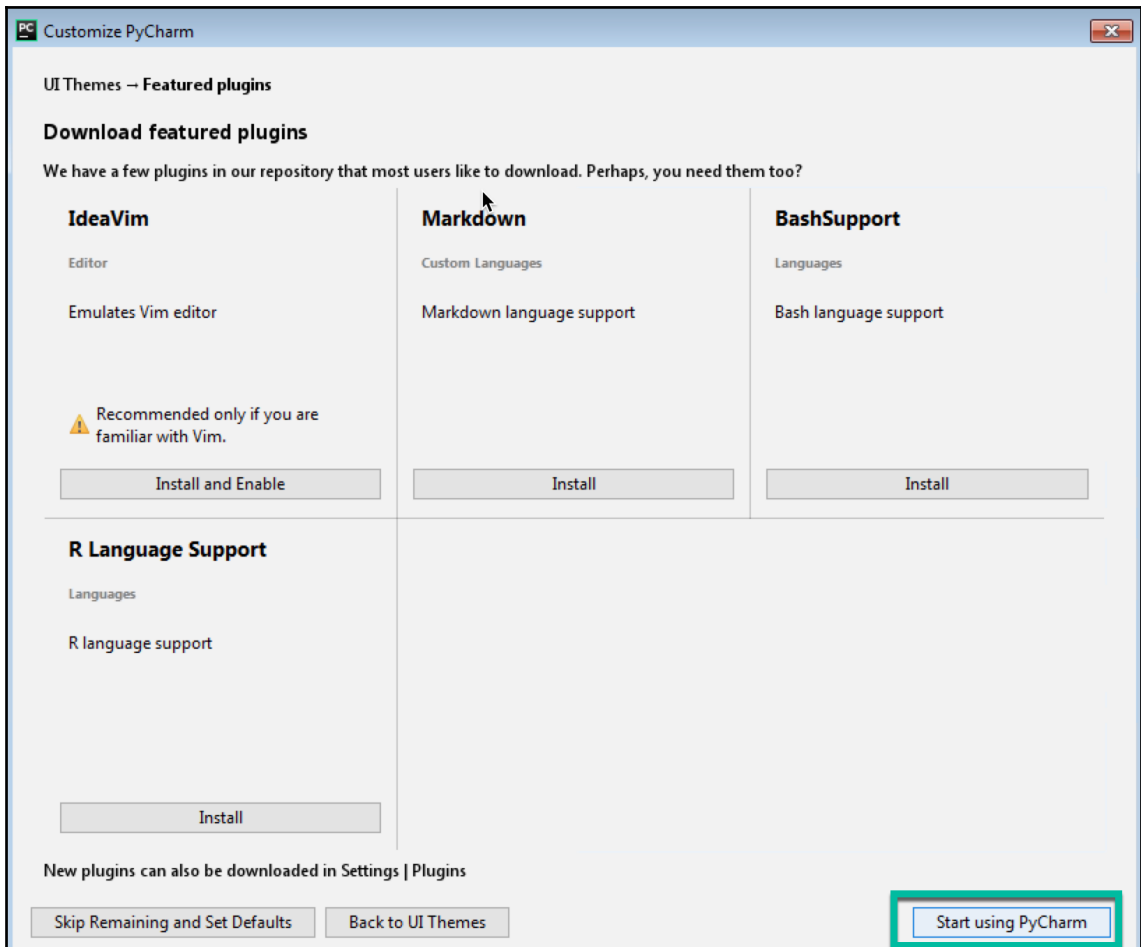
PC Customize PyCharm

UI Themes → Featured plugins

Download featured plugins

We have a few plugins in our repository that most users like to download. Perhaps, you need them too?

IdeaVim

Editor

Emulates Vim editor

Recommended only if you are familiar with Vim.

Install and Enable

Markdown

Custom Languages

Markdown language support

Install

BashSupport

Languages

Bash language support

Install

R Language Support

Languages

R language support

Install

New plugins can also be downloaded in Settings | Plugins

Skip Remaining and Set Defaults

Back to UI Themes

Start using PyCharm